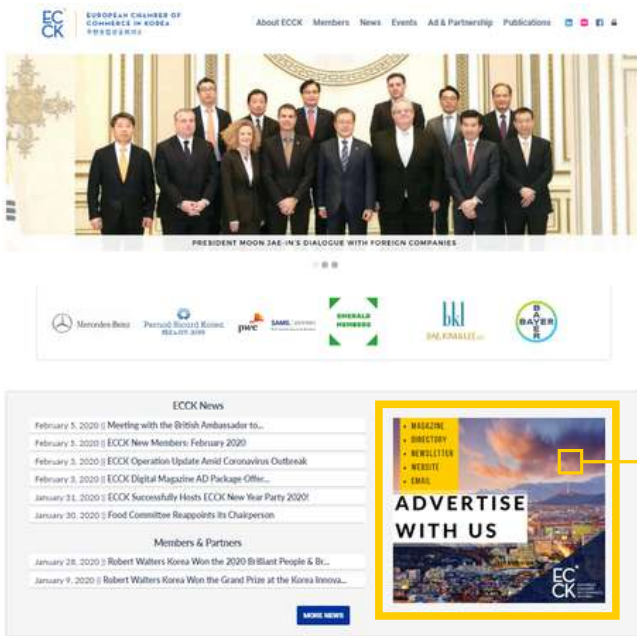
EC CK EUROPEAN CHAMBER OF COMMERCE IN KOREA 주한유럽상공회의소

About ECCK Members News Events Ad & Partnership Publications

PRESIDENT MOON JAE-IN'S DIALOGUE WITH FOREIGN COMPANIES

Mercedes-Benz Pernod Ricard Korea pwc SAMIL EMERALD MEMBERS bkl BAE, KIM & LEE LLC BAYER

ECCK News

February 5, 2020 || Meeting with the British Ambassador to...
February 5, 2020 || ECCK New Members: February 2020
February 3, 2020 || ECCK Operation Update Amid Coronavirus Outbreak
February 3, 2020 || ECCK Digital Magazine AD Package Offer...
January 31, 2020 || ECCK Successfully Hosts ECCK New Year Party 2020!
January 30, 2020 || Food Committee Reappoints its Chairperson

Members & Partners

January 28, 2020 || Robert Walters Korea Won the 2020 Brilliant People & Br...
January 9, 2020 || Robert Walters Korea Won the Grand Prize at the Korea Innova...

MORE NEWS

• MAGAZINE
• DIRECTORY
• NEWSLETTER
• WEBSITE
• EMAIL

ADVERTISE WITH US

EC CK